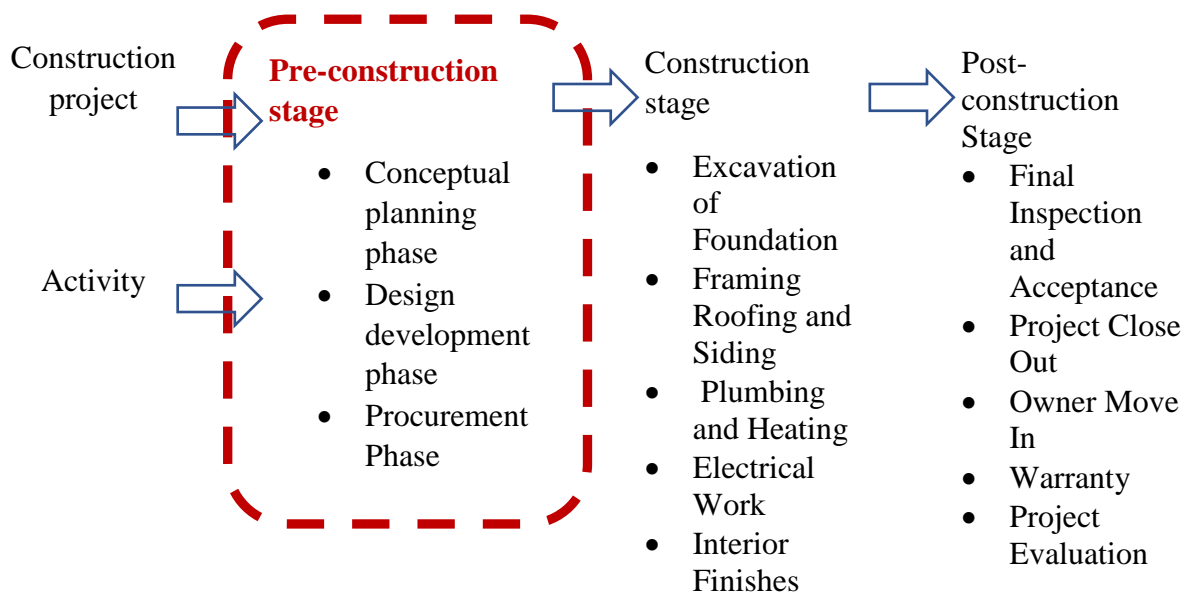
Construction project

Activity

Pre-construction stage

- Conceptual planning phase
- Design development phase
- Procurement Phase

Construction stage

- Excavation of Foundation
- Framing Roofing and Siding
- Plumbing and Heating
- Electrical Work
- Interior Finishes

Post-construction Stage

- Final Inspection and Acceptance
- Project Close Out
- Owner Move In
- Warranty
- Project Evaluation